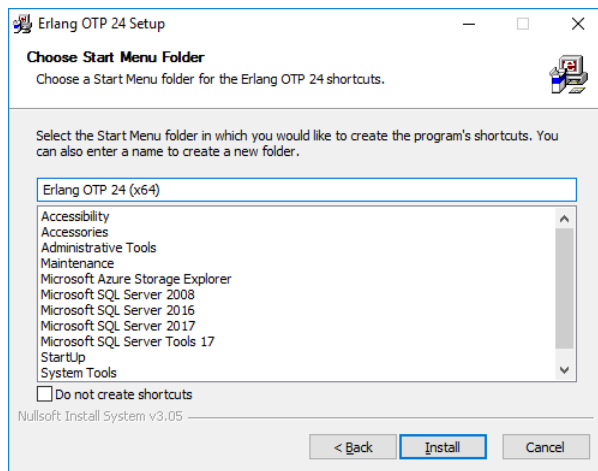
Erlang OTP 24 Setup

Choose Start Menu Folder
Choose a Start Menu folder for the Erlang OTP 24 shortcuts.

Select the Start Menu folder in which you would like to create the program's shortcuts. You can also enter a name to create a new folder.

Erlang OTP 24 (x64)

Accessibility
Accessories
Administrative Tools
Maintenance
Microsoft Azure Storage Explorer
Microsoft SQL Server 2008
Microsoft SQL Server 2016
Microsoft SQL Server 2017
Microsoft SQL Server Tools 17
StartUp
System Tools

Do not create shortcuts

Nullsoft Install System v3.05

< Back
Install
Cancel